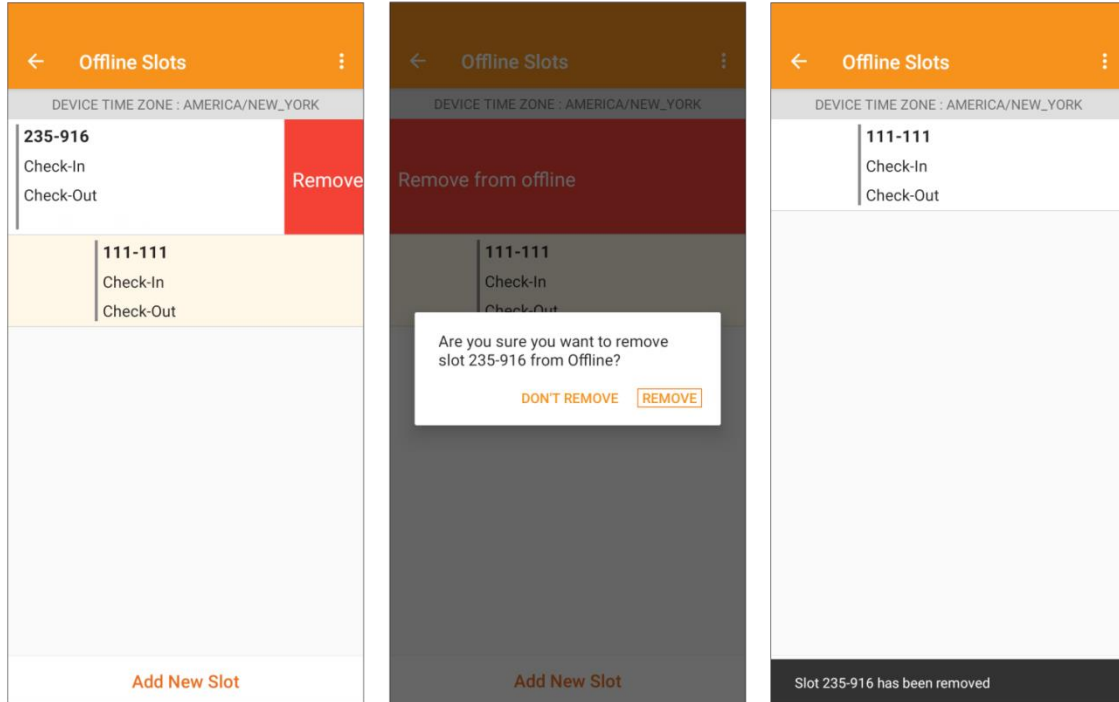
← Offline Slots ⋮

DEVICE TIME ZONE : AMERICA/NEW_YORK

235-916
Check-In
Check-Out

Remove

111-111
Check-In
Check-Out

Add New Slot

← Offline Slots ⋮

DEVICE TIME ZONE : AMERICA/NEW_YORK

Remove from offline

111-111
Check-In
Check-Out

Are you sure you want to remove slot 235-916 from Offline?

DON'T REMOVE REMOVE

Add New Slot

← Offline Slots ⋮

DEVICE TIME ZONE : AMERICA/NEW_YORK

111-111
Check-In
Check-Out

Slot 235-916 has been removed